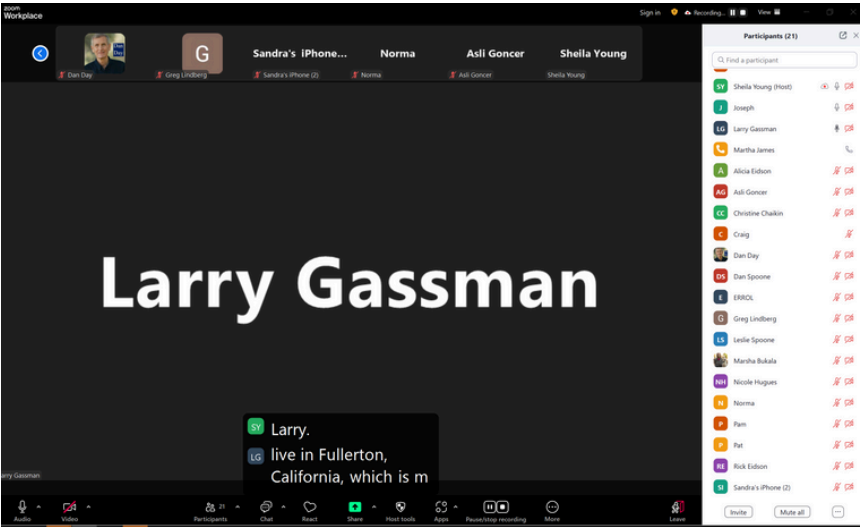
zoom Workplace

Sign in Recording... View

Dan Day

G

Sandra's iPhone...

Norma

Asli Goncer

Sheila Young

Dan Day

Greg Lindberg

Sandra's iPhone (2)

Norma

Asli Goncer

Sheila Young

Larry Gassman

SY Larry.

LG live in Fullerton, California, which is m

arry Gassman

Audio

Video

Participants 21

Chat

React

Share

Host tools

Apps

Pause/stop recording

More

Leave

Participants (21)

Find a participant

SY Sheila Young (Host)

J Joseph

LG Larry Gassman

Martha James

A Alicia Eidson

AG Asli Goncer

CC Christine Chaikin

C Craig

Dan Day

DS Dan Spoone

E ERROL

G Greg Lindberg

LS Leslie Spoone

Marsha Bukala

NH Nicole Hugues

N Norma

P Pam

P Pat

RE Rick Eidson

SI Sandra's iPhone (2)

Invite

Mute all

...